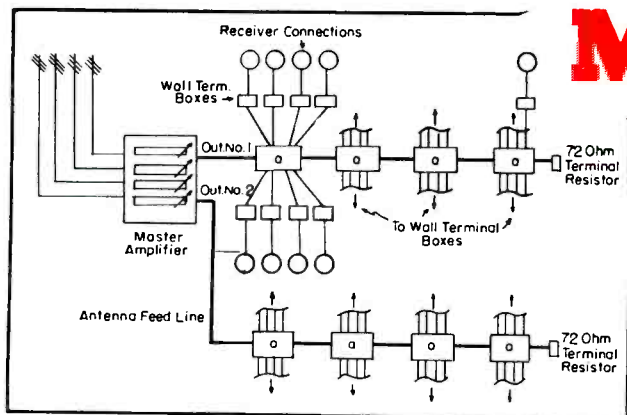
Receiver Connections

Wall Term. Boxes

Out. No. 1

Out. No. 2

Master Amplifier

a

a

a

a

72 Ohm Terminal Resistor

To Wall Terminal Boxes

Antenna Feed Line

a

a

a

a

72 Ohm Terminal Resistor

M